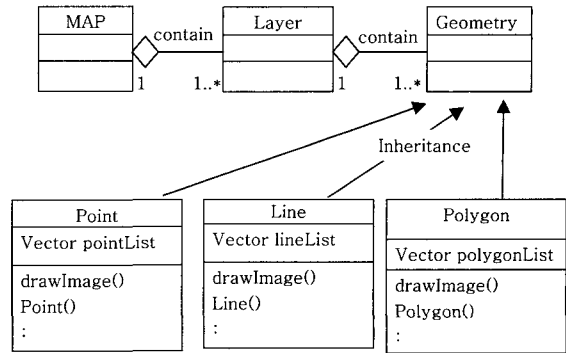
MAP

contain

1

1..*

Layer

contain

1

1..*

Geometry

Inheritance

Point

Vector pointList

drawImage()

Point()

:

Line

Vector lineList

drawImage()

Line()

:

Polygon

Vector polygonList

drawImage()

Polygon()

: